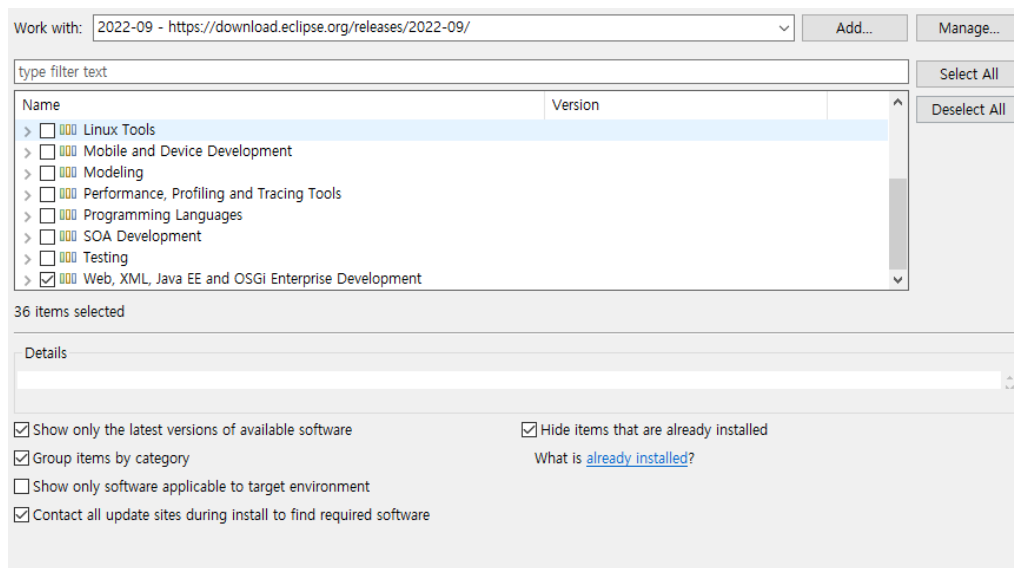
Work with: 2022-09 - https://download.eclipse.org/releases/2022-09/

Add...

Manage...

type filter text

Select All

Deselect All

| Name | Version |
|---|---|
| Linux Tools | |
| Mobile and Device Development | |
| Modeling | |
| Performance, Profiling and Tracing Tools | |
| Programming Languages | |
| SOA Development | |
| Testing | |
| Web, XML, Java EE and OSGi Enterprise Development | |

36 items selected

Details

Show only the latest versions of available software

Group items by category

Show only software applicable to target environment

Contact all update sites during install to find required software

Hide items that are already installed

What is already installed?